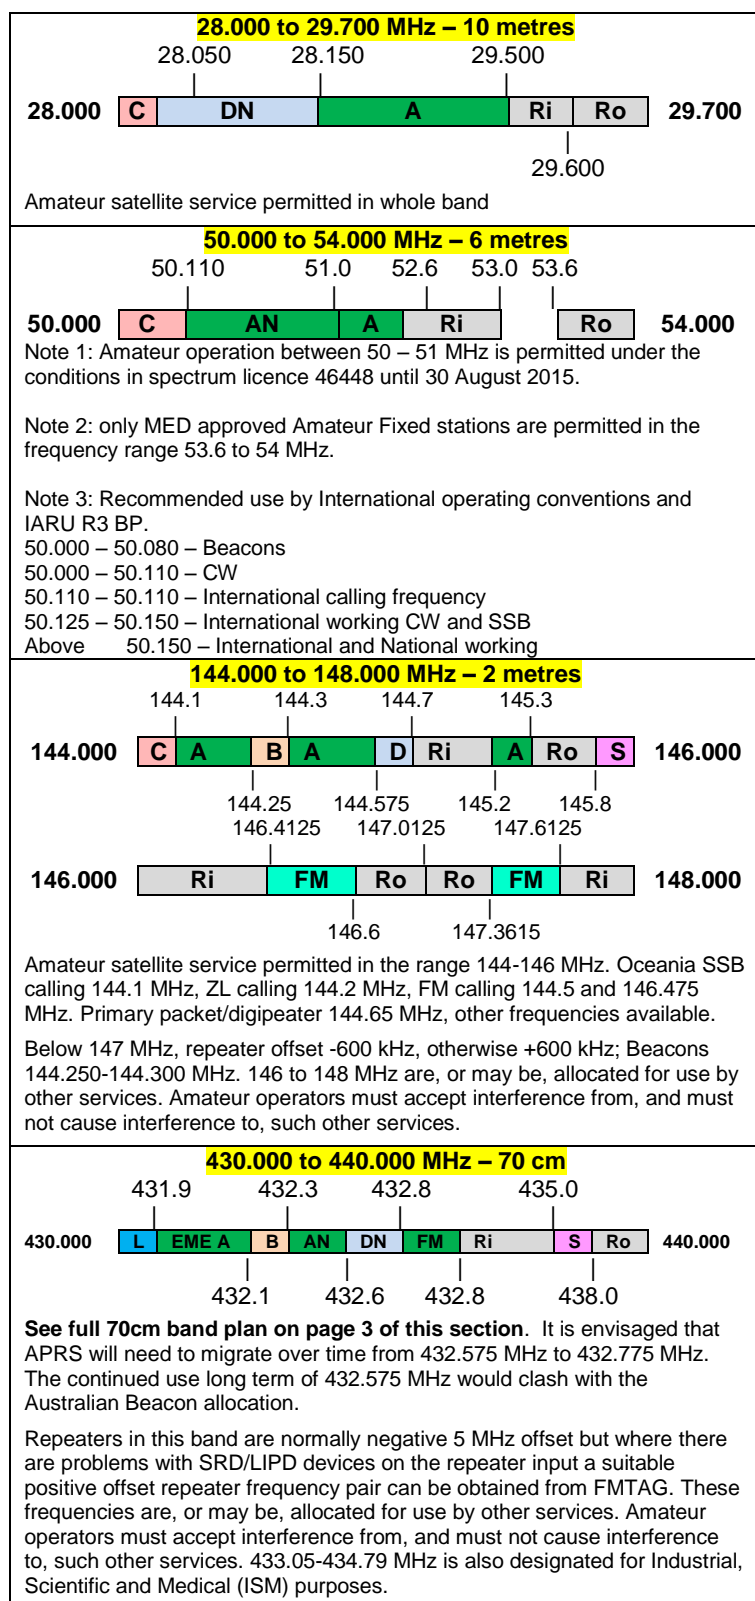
**28.000 to 29.700 MHz – 10 metres**

28.050 28.150 29.500

**28.000** C DN A Ri Ro **29.700**

29.600

Amateur satellite service permitted in whole band

**50.000 to 54.000 MHz – 6 metres**

50.110 51.0 52.6 53.0 53.6

**50.000** C AN A Ri Ro **54.000**

Note 1: Amateur operation between 50 – 51 MHz is permitted under the conditions in spectrum licence 46448 until 30 August 2015.

Note 2: only MED approved Amateur Fixed stations are permitted in the frequency range 53.6 to 54 MHz.

Note 3: Recommended use by International operating conventions and IARU R3 BP.
50.000 – 50.080 – Beacons
50.000 – 50.110 – CW
50.110 – 50.110 – International calling frequency
50.125 – 50.150 – International working CW and SSB
Above 50.150 – International and National working

**144.000 to 148.000 MHz – 2 metres**

144.1 144.3 144.7 145.3

**144.000** C A B A D Ri A Ro S **146.000**

144.25 144.575 145.2 145.8

146.4125 147.0125 147.6125

**146.000** Ri FM Ro Ro FM Ri **148.000**

146.6 147.3615

Amateur satellite service permitted in the range 144-146 MHz. Oceania SSB calling 144.1 MHz, ZL calling 144.2 MHz, FM calling 144.5 and 146.475 MHz. Primary packet/digipeater 144.65 MHz, other frequencies available.

Below 147 MHz, repeater offset -600 kHz, otherwise +600 kHz; Beacons 144.250-144.300 MHz. 146 to 148 MHz are, or may be, allocated for use by other services. Amateur operators must accept interference from, and must not cause interference to, such other services.

**430.000 to 440.000 MHz – 70 cm**

431.9 432.3 432.8 435.0

**430.000** L EME A B AN DN FM Ri S Ro **440.000**

432.1 432.6 432.8 438.0

**See full 70cm band plan on page 3 of this section**. It is envisaged that APRS will need to migrate over time from 432.575 MHz to 432.775 MHz. The continued use long term of 432.575 MHz would clash with the Australian Beacon allocation.

Repeaters in this band are normally negative 5 MHz offset but where there are problems with SRD/LIPD devices on the repeater input a suitable positive offset repeater frequency pair can be obtained from FMTAG. These frequencies are, or may be, allocated for use by other services. Amateur operators must accept interference from, and must not cause interference to, such other services. 433.05-434.79 MHz is also designated for Industrial, Scientific and Medical (ISM) purposes.